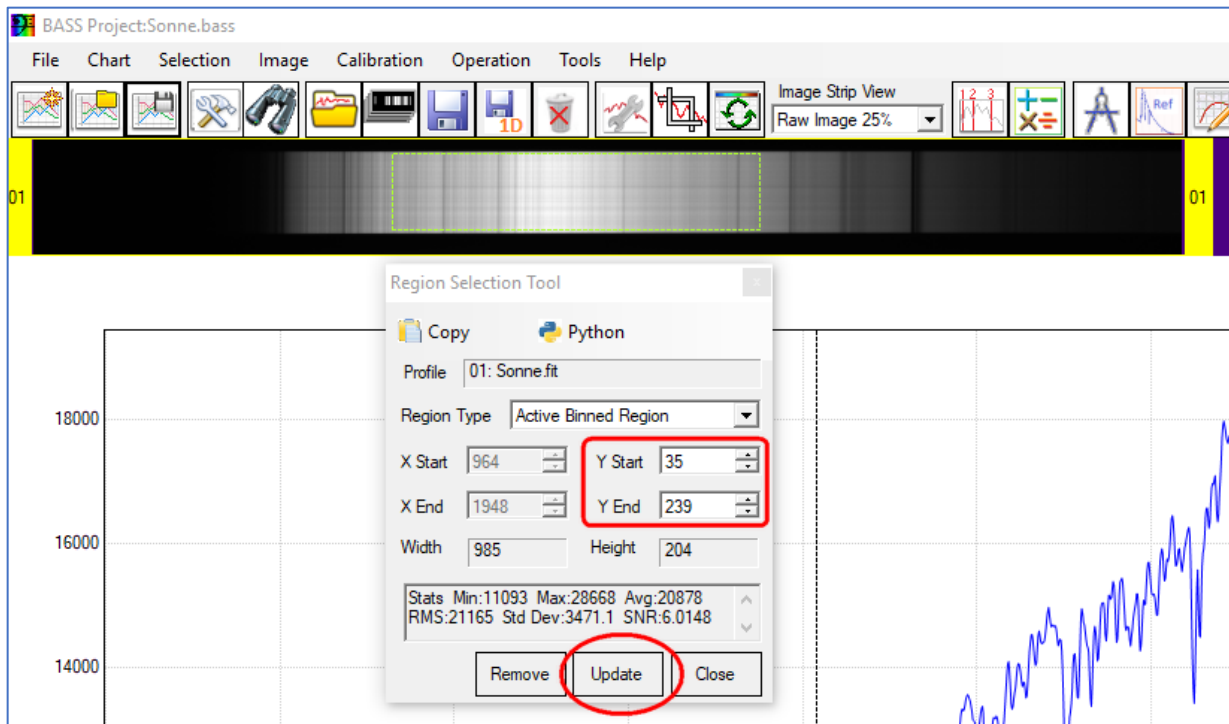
BASS Project:Sonne.bass

File Chart Selection Image Calibration Operation Tools Help

1D

Image Strip View
Raw Image 25%

Ref

01

01

Region Selection Tool

Copy Python

Profile 01: Sonne.fit

Region Type Active Binned Region

X Start 964 Y Start 35

X End 1948 Y End 239

Width 985 Height 204

Stats Min:11093 Max:28668 Avg:20878
RMS:21165 Std Dev:3471.1 SNR:6.0148

Remove Update Close

18000

16000

14000